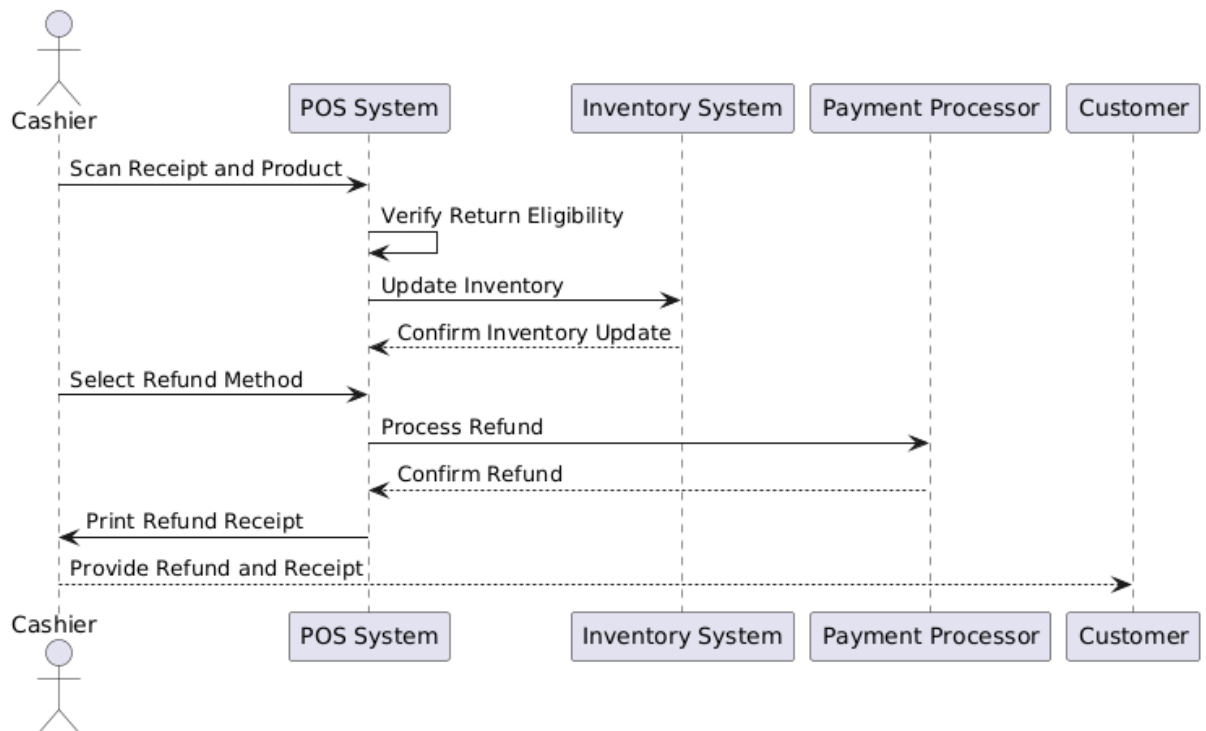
Cashier
POS System
Inventory System
Payment Processor
Customer

Scan Receipt and Product
Verify Return Eligibility
Update Inventory
Confirm Inventory Update
Select Refund Method
Process Refund
Confirm Refund
Print Refund Receipt
Provide Refund and Receipt

Cashier
POS System
Inventory System
Payment Processor
Customer